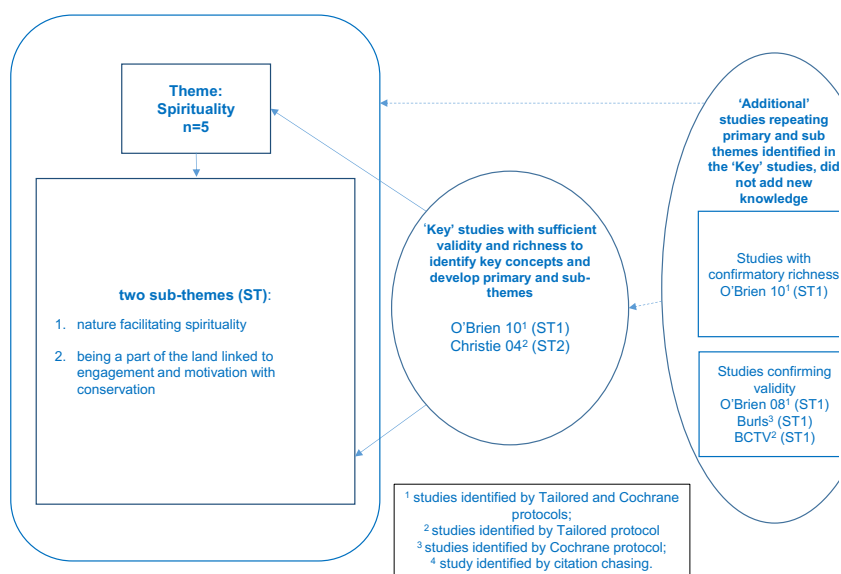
Theme:
Spirituality
n=5

two sub-themes (ST):

1. nature facilitating spirituality

2. being a part of the land linked to engagement and motivation with conservation

'Key' studies with sufficient validity and richness to identify key concepts and develop primary and sub-themes

O'Brien 10$^1$ (ST1)
Christie 04$^2$ (ST2)

'Additional' studies repeating primary and sub themes identified in the 'Key' studies, did not add new knowledge

Studies with confirmatory richness
O'Brien 10$^1$ (ST1)

Studies confirming validity
O'Brien 08$^1$ (ST1)
Burls$^3$ (ST1)
BCTV$^2$ (ST1)

$^1$ studies identified by Tailored and Cochrane protocols;
$^2$ studies identified by Tailored protocol
$^3$ studies identified by Cochrane protocol;
$^4$ study identified by citation chasing.